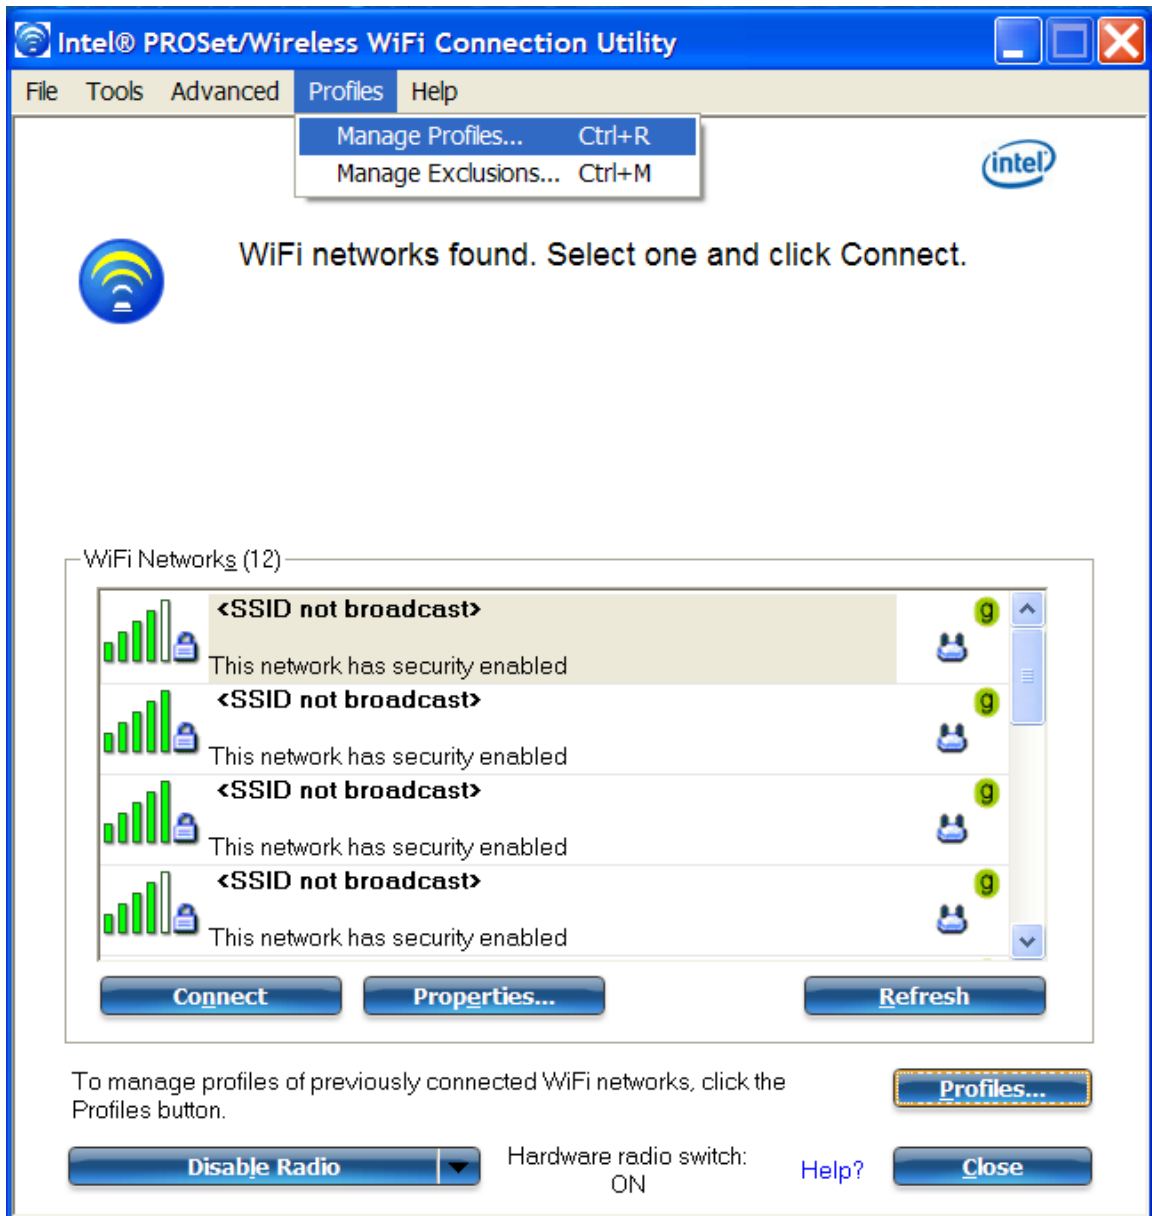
Intel® PROSet/Wireless WiFi Connection Utility

File Tools Advanced Profiles Help

Manage Profiles... Ctrl+R
Manage Exclusions... Ctrl+M

intel

WiFi networks found. Select one and click Connect.

WiFi Networks (12)

<SSID not broadcast>
This network has security enabled
g

<SSID not broadcast>
This network has security enabled
g

<SSID not broadcast>
This network has security enabled
g

<SSID not broadcast>
This network has security enabled
g

Connect Properties... Refresh

To manage profiles of previously connected WiFi networks, click the Profiles button.

Profiles...

Disable Radio

Hardware radio switch: ON

Help?

Close